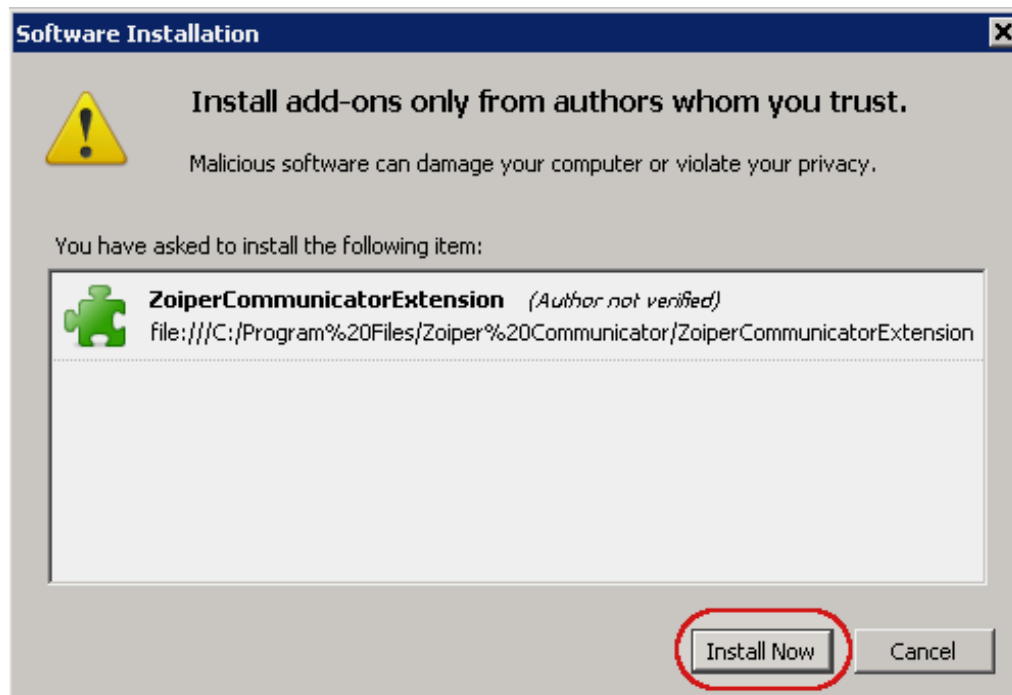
Software Installation

Install add-ons only from authors whom you trust.

Malicious software can damage your computer or violate your privacy.

You have asked to install the following item:

ZoiperCommunicatorExtension (Author not verified)
file:///C:/Program%20Files/Zoiper%20Communicator/ZoiperCommunicatorExtension

Install Now

Cancel